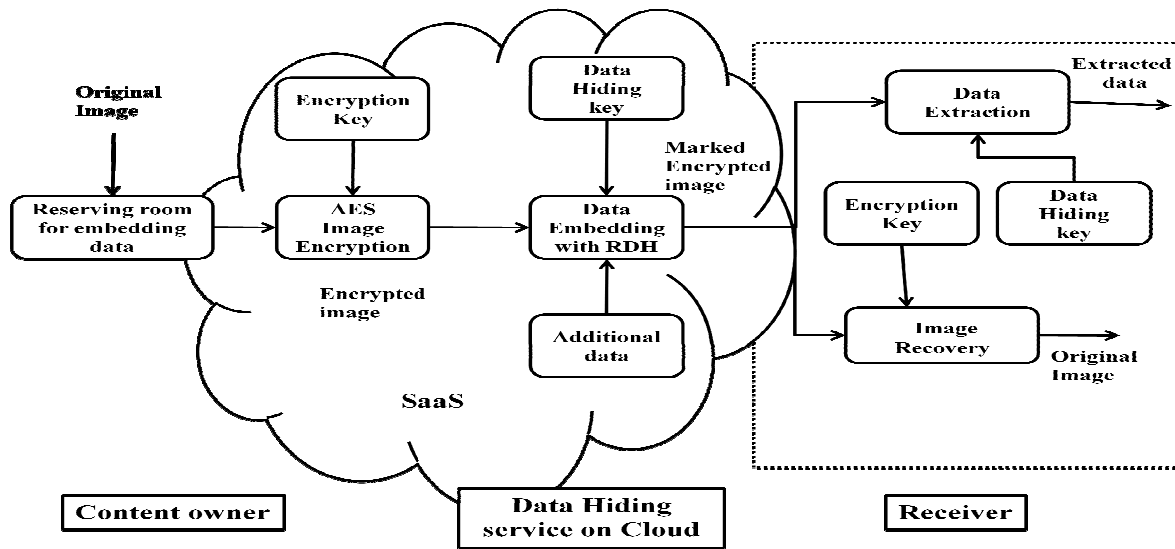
Original Image

Encryption Key

Data Hiding key

Marked Encrypted image

Reserving room for embedding data

AES Image Encryption

Data Embedding with RDH

Encrypted image

Additional data

SaaS

Data Extraction

Extracted data

Encryption Key

Data Hiding key

Image Recovery

Original Image

Content owner

Data Hiding service on Cloud

Receiver